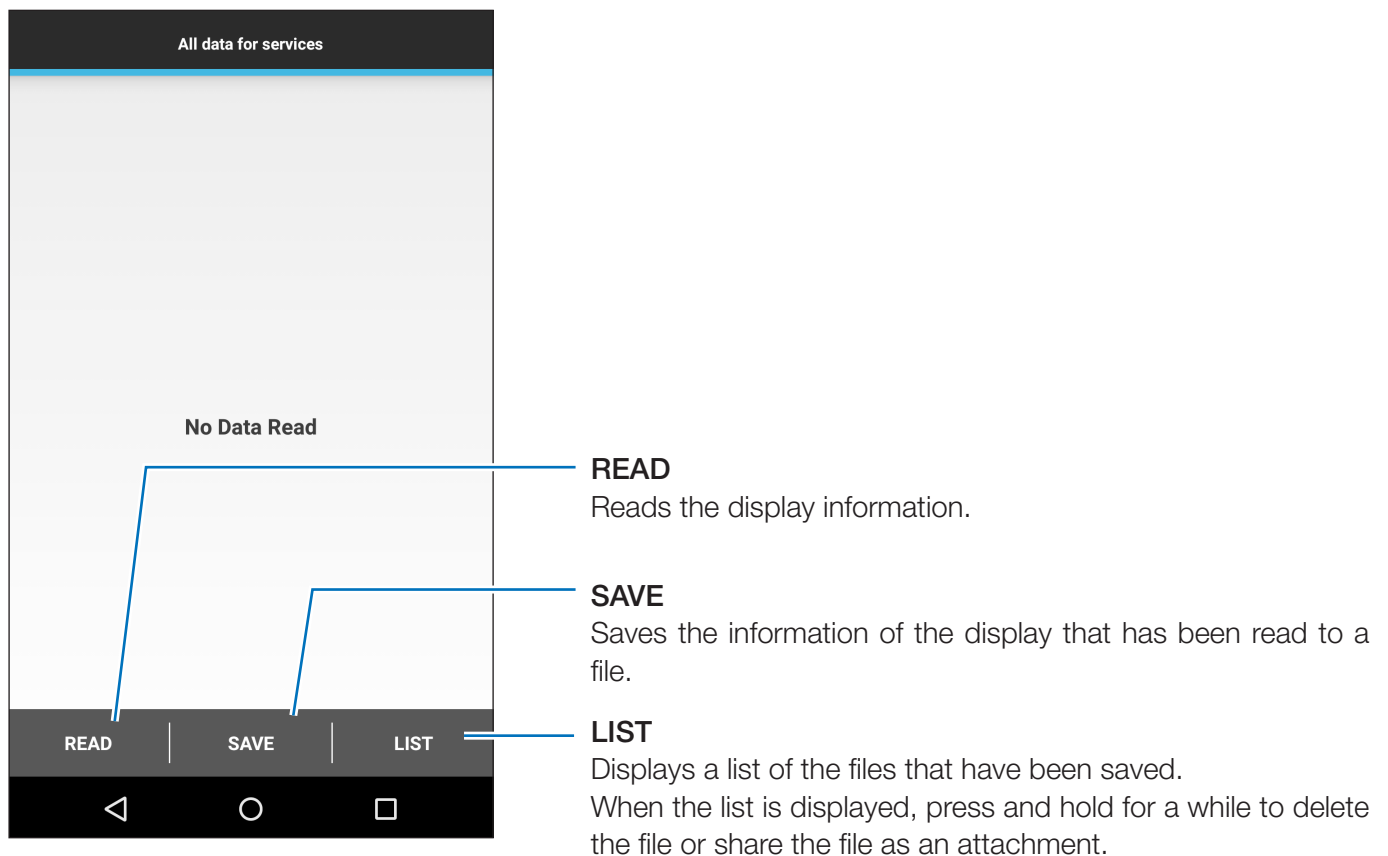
All data for services

No Data Read

READ | SAVE | LIST

READ
Reads the display information.

SAVE
Saves the information of the display that has been read to a file.

LIST
Displays a list of the files that have been saved.
When the list is displayed, press and hold for a while to delete the file or share the file as an attachment.